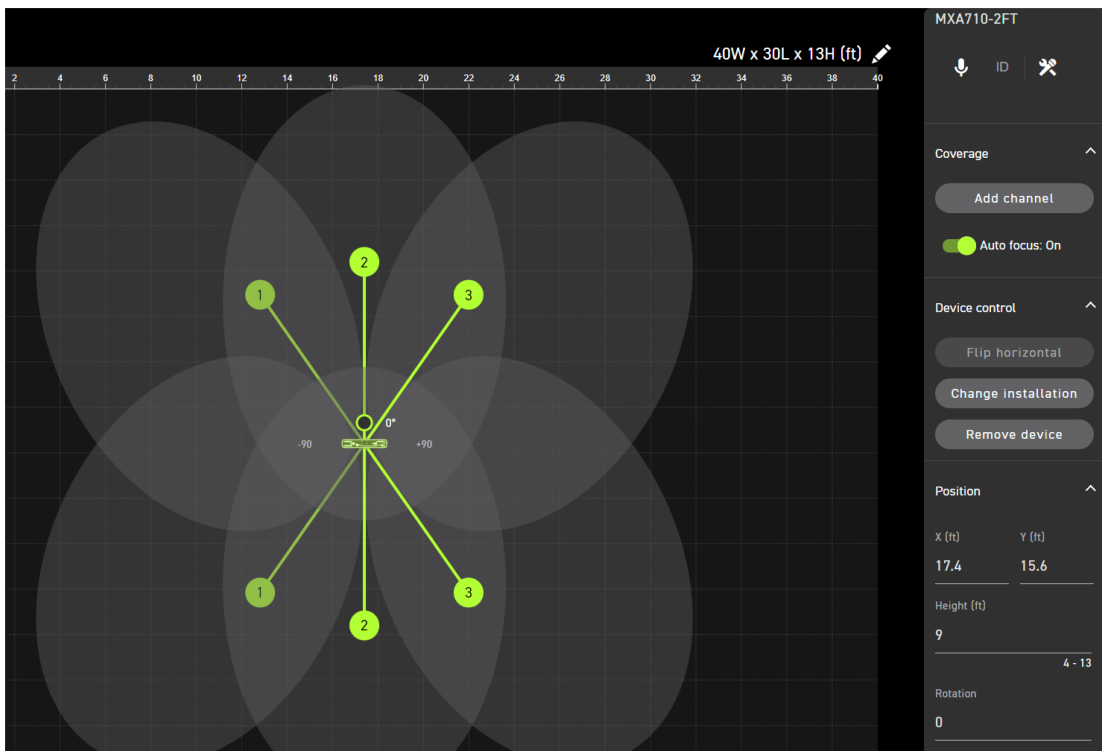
40W x 30L x 13H (ft)

2 4 6 8 10 12 14 16 18 20 22 24 26 28 30 32 34 36 38 40

2
1
3
0°
-90
+90
1
3
2

MXA710-2FT

ID

Coverage

Add channel

Auto focus: On

Device control

Flip horizontal

Change installation

Remove device

Position

X (ft)
17.4

Y (ft)
15.6

Height (ft)
9
4 - 13

Rotation
0